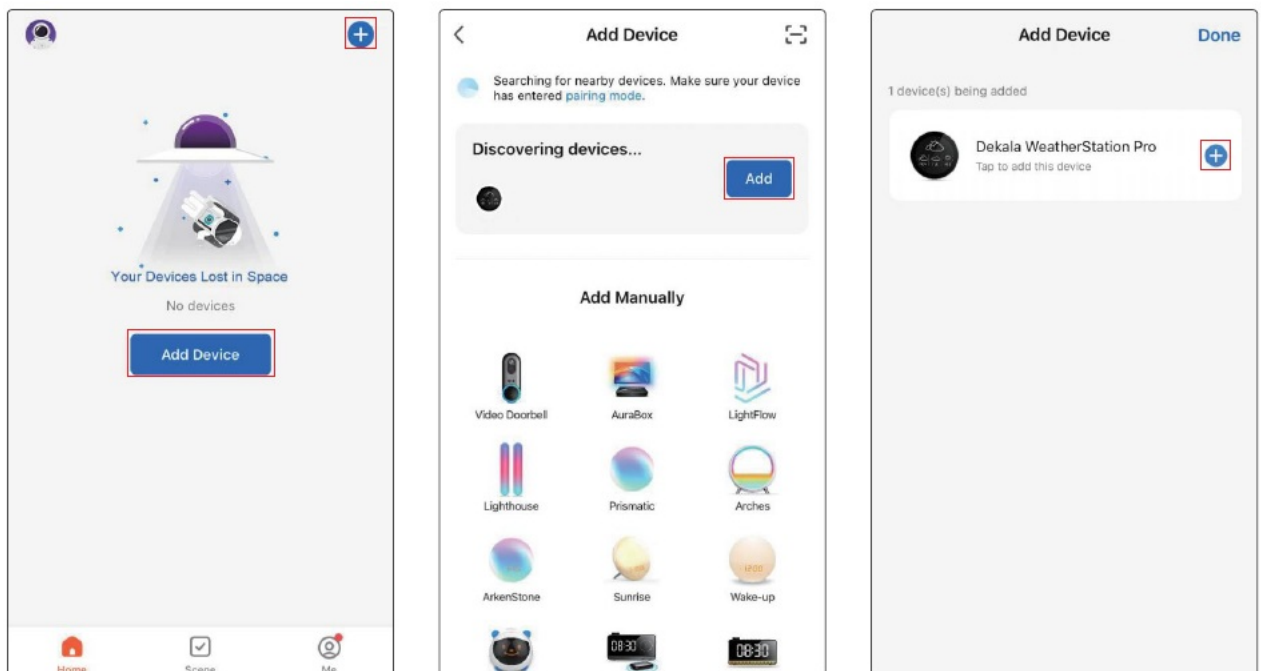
Your Devices Lost in Space

No devices

Add Device

Home Scene Me

Add Device

Searching for nearby devices. Make sure your device has entered pairing mode.

Discovering devices...

Add

Add Manually

Video Doorbell

AuraBox

LightFlow

Lighthouse

Prismatic

Arches

ArkenStone

Sunrise

Wake-up

08:30

08:30

Add Device

Done

1 device(s) being added

Dekala WeatherStation Pro

Tap to add this device